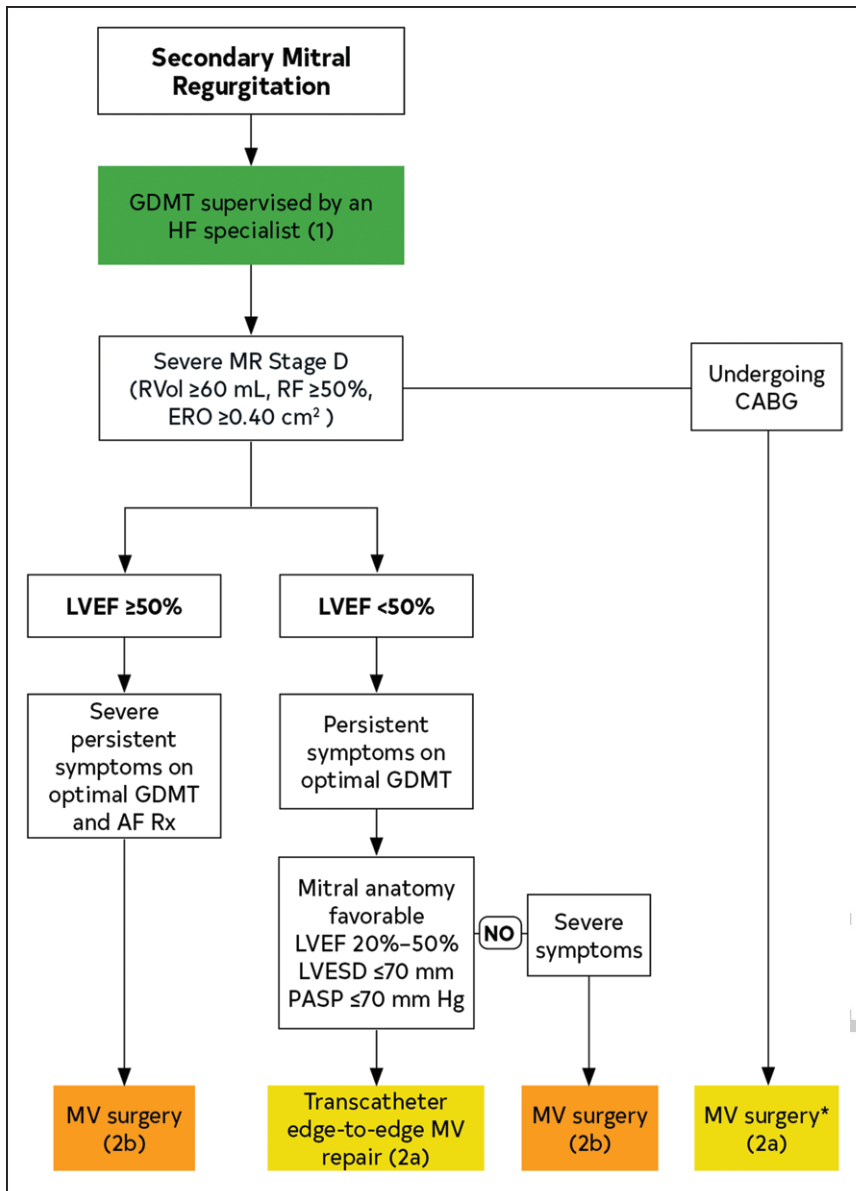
Secondary Mitral Regurgitation

GDMT supervised by an HF specialist (1)

Severe MR Stage D (RVol ≥60 mL, RF ≥50%, ERO ≥0.40 cm$^2$ )

Undergoing CABG

LVEF ≥50%

LVEF <50%

Severe persistent symptoms on optimal GDMT and AF Rx

Persistent symptoms on optimal GDMT

Mitral anatomy favorable LVEF 20%–50% LVESD ≤70 mm PASP ≤70 mm Hg

NO

Severe symptoms

MV surgery (2b)

Transcatheter edge-to-edge MV repair (2a)

MV surgery (2b)

MV surgery* (2a)